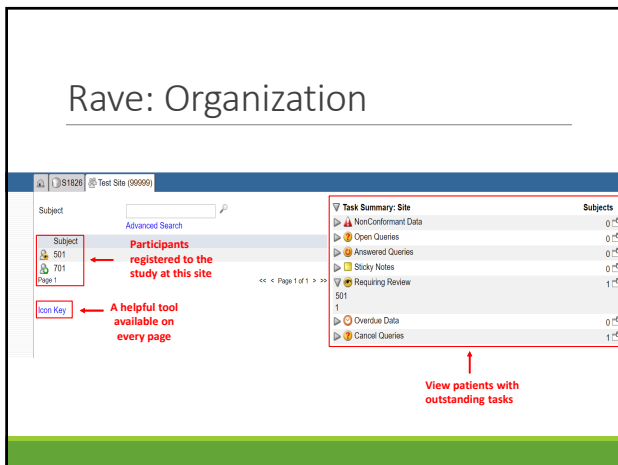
Rave: Organization

S1826 Test Site (99999)

Subject

Advanced Search

Subject
501
701
Page 1

Participants registered to the study at this site

<< < Page 1 of 1 > >>

Icon Key

A helpful tool available on every page

Task Summary: Site | Subjects
NonConformant Data 0
Open Queries 0
Answered Queries 0
Sticky Notes 0
Requiring Review 1
501
1
Overdue Data 0
Cancel Queries 1

View patients with outstanding tasks